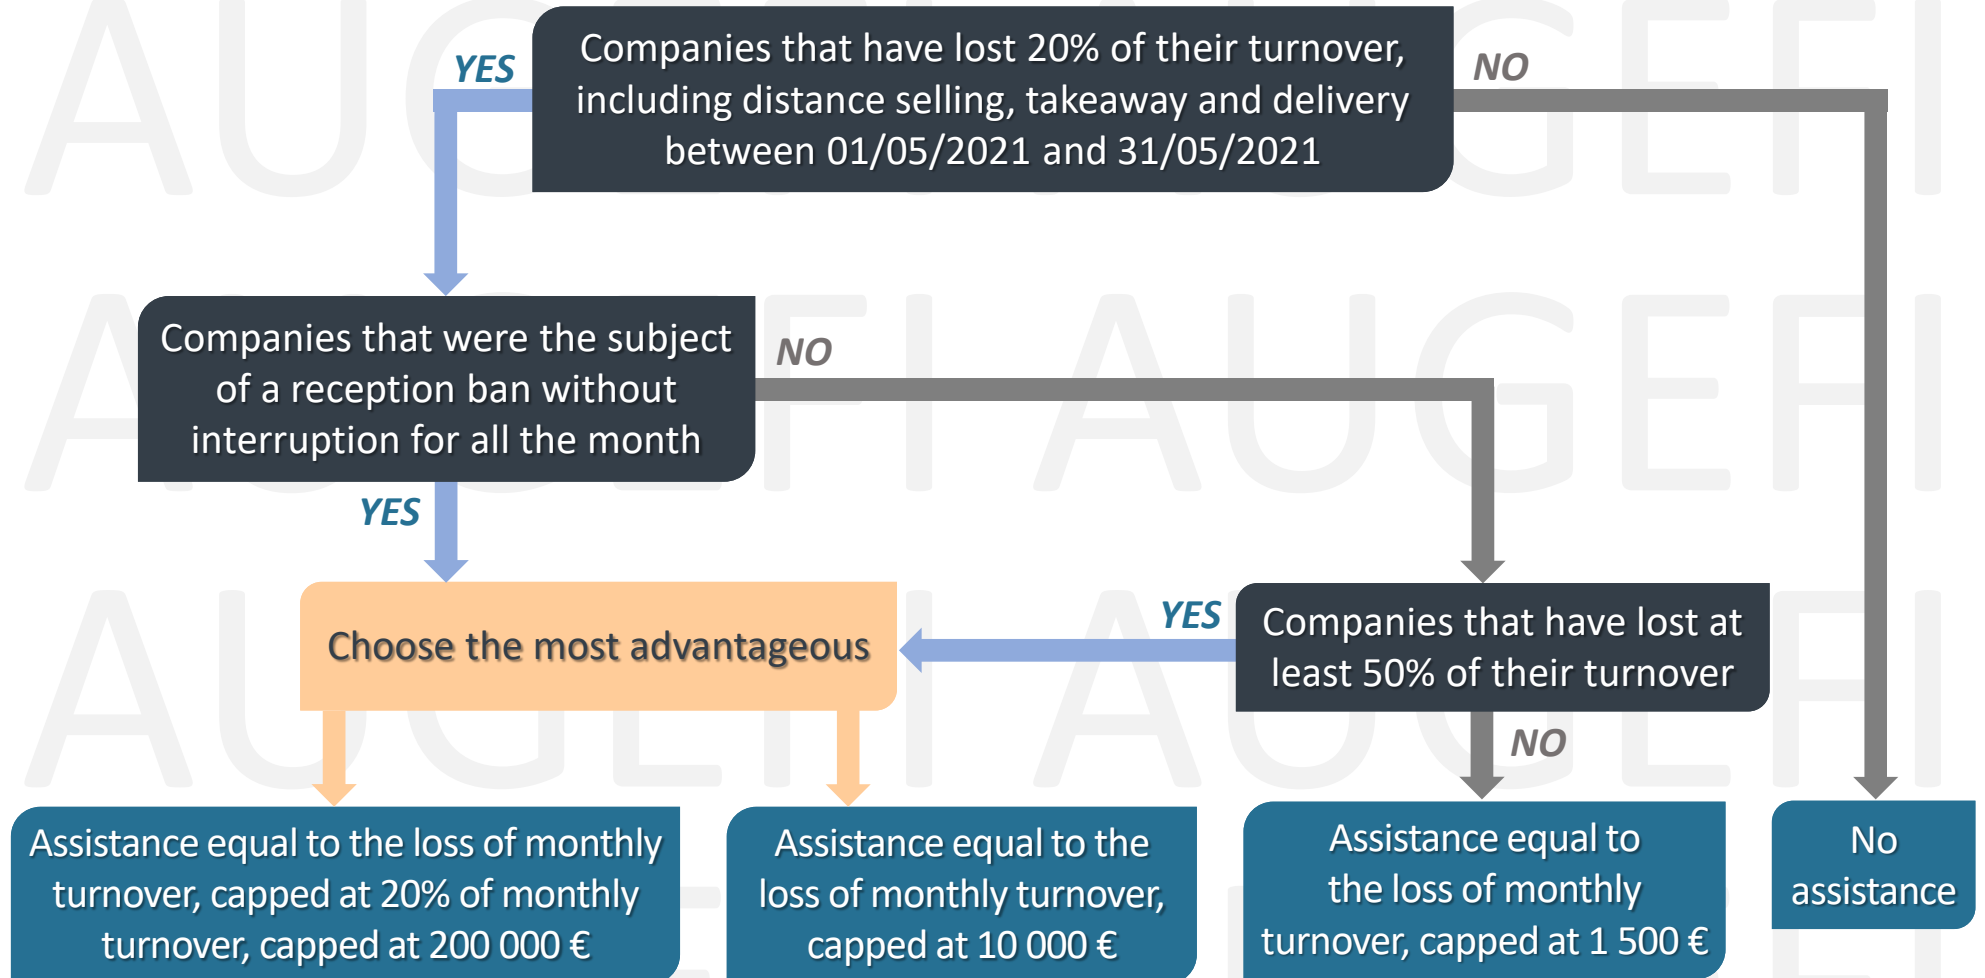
Companies that have lost 20% of their turnover, including distance selling, takeaway and delivery between 01/05/2021 and 31/05/2021

YES

NO

Companies that were the subject of a reception ban without interruption for all the month

NO

YES

Choose the most advantageous

YES

Companies that have lost at least 50% of their turnover

NO

Assistance equal to the loss of monthly turnover, capped at 20% of monthly turnover, capped at 200 000 €

Assistance equal to the loss of monthly turnover, capped at 10 000 €

Assistance equal to the loss of monthly turnover, capped at 1 500 €

No assistance